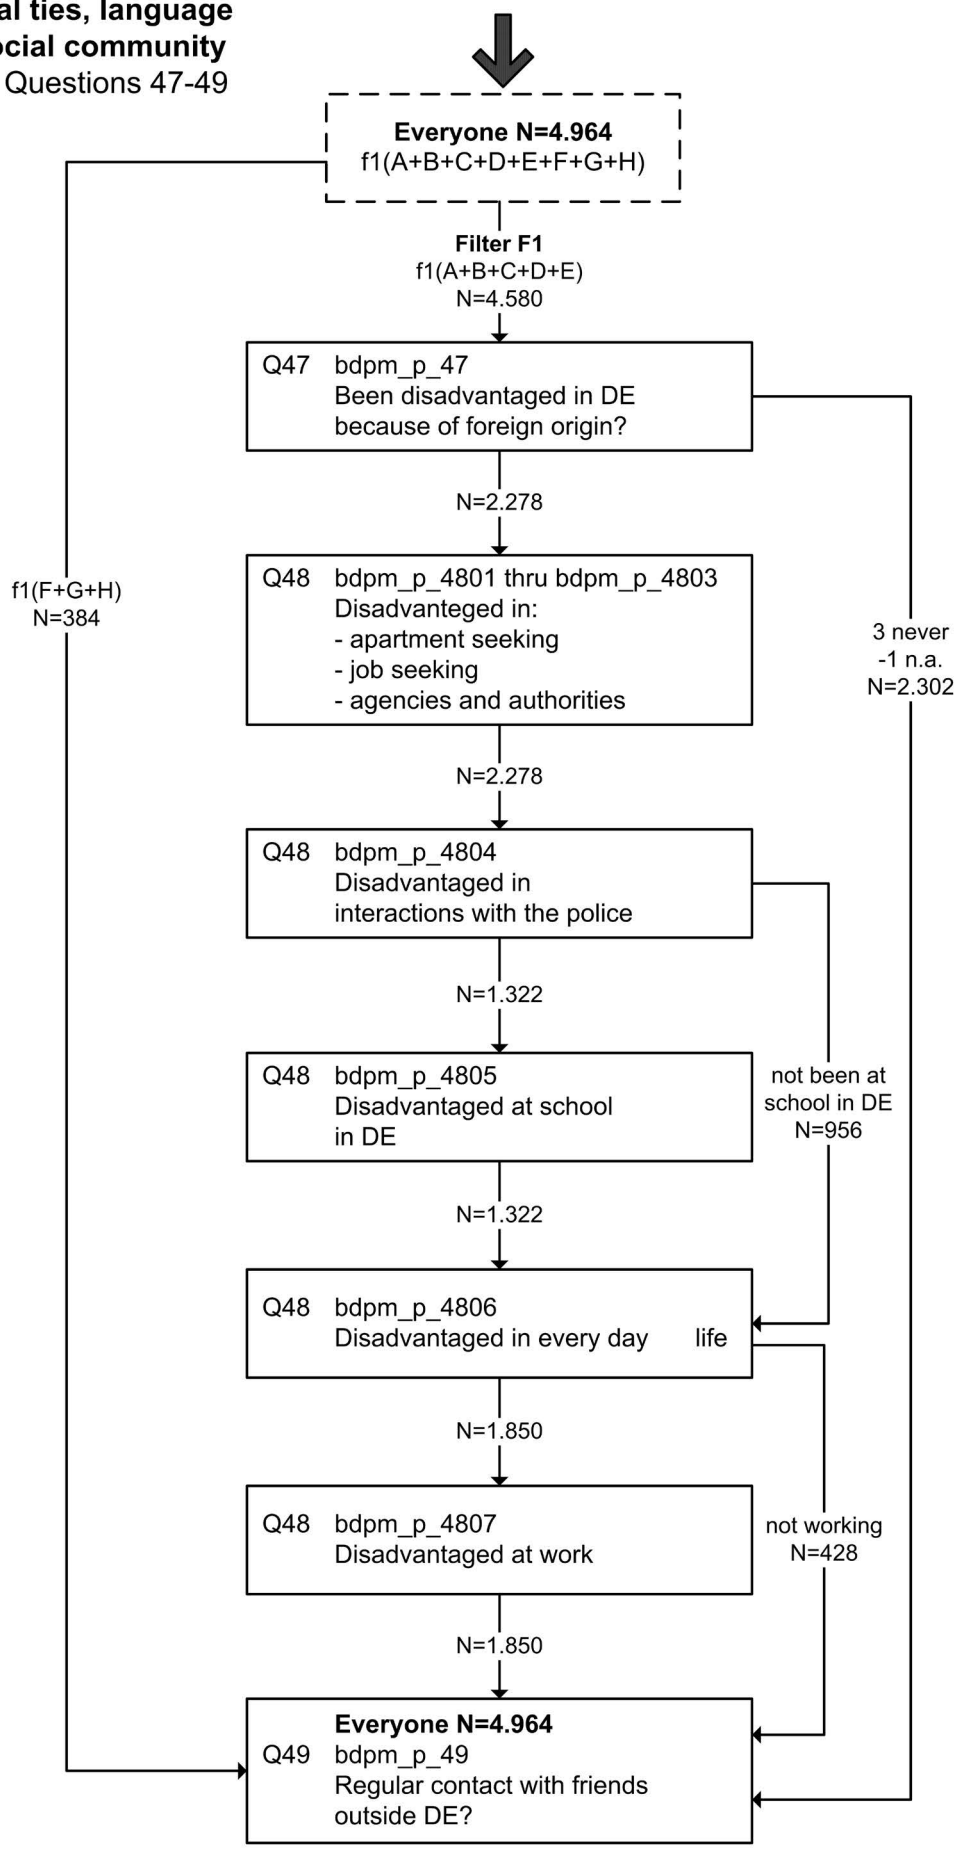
al ties, language
ocial community
Questions 47-49

Everyone N=4.964
f1(A+B+C+D+E+F+G+H)

Filter F1
f1(A+B+C+D+E)
N=4.580

Q47 bdpm_p_47
Been disadvantaged in DE because of foreign origin?

N=2.278

Q48 bdpm_p_4801 thru bdpm_p_4803
Disadvanteged in:
- apartment seeking
- job seeking
- agencies and authorities

N=2.278

Q48 bdpm_p_4804
Disadvantaged in interactions with the police

N=1.322

Q48 bdpm_p_4805
Disadvantaged at school in DE

N=1.322

Q48 bdpm_p_4806
Disadvantaged in every day life

N=1.850

Q48 bdpm_p_4807
Disadvantaged at work

N=1.850

Everyone N=4.964
Q49 bdpm_p_49
Regular contact with friends outside DE?

f1(F+G+H)
N=384

3 never
-1 n.a.
N=2.302

not been at school in DE
N=956

not working
N=428